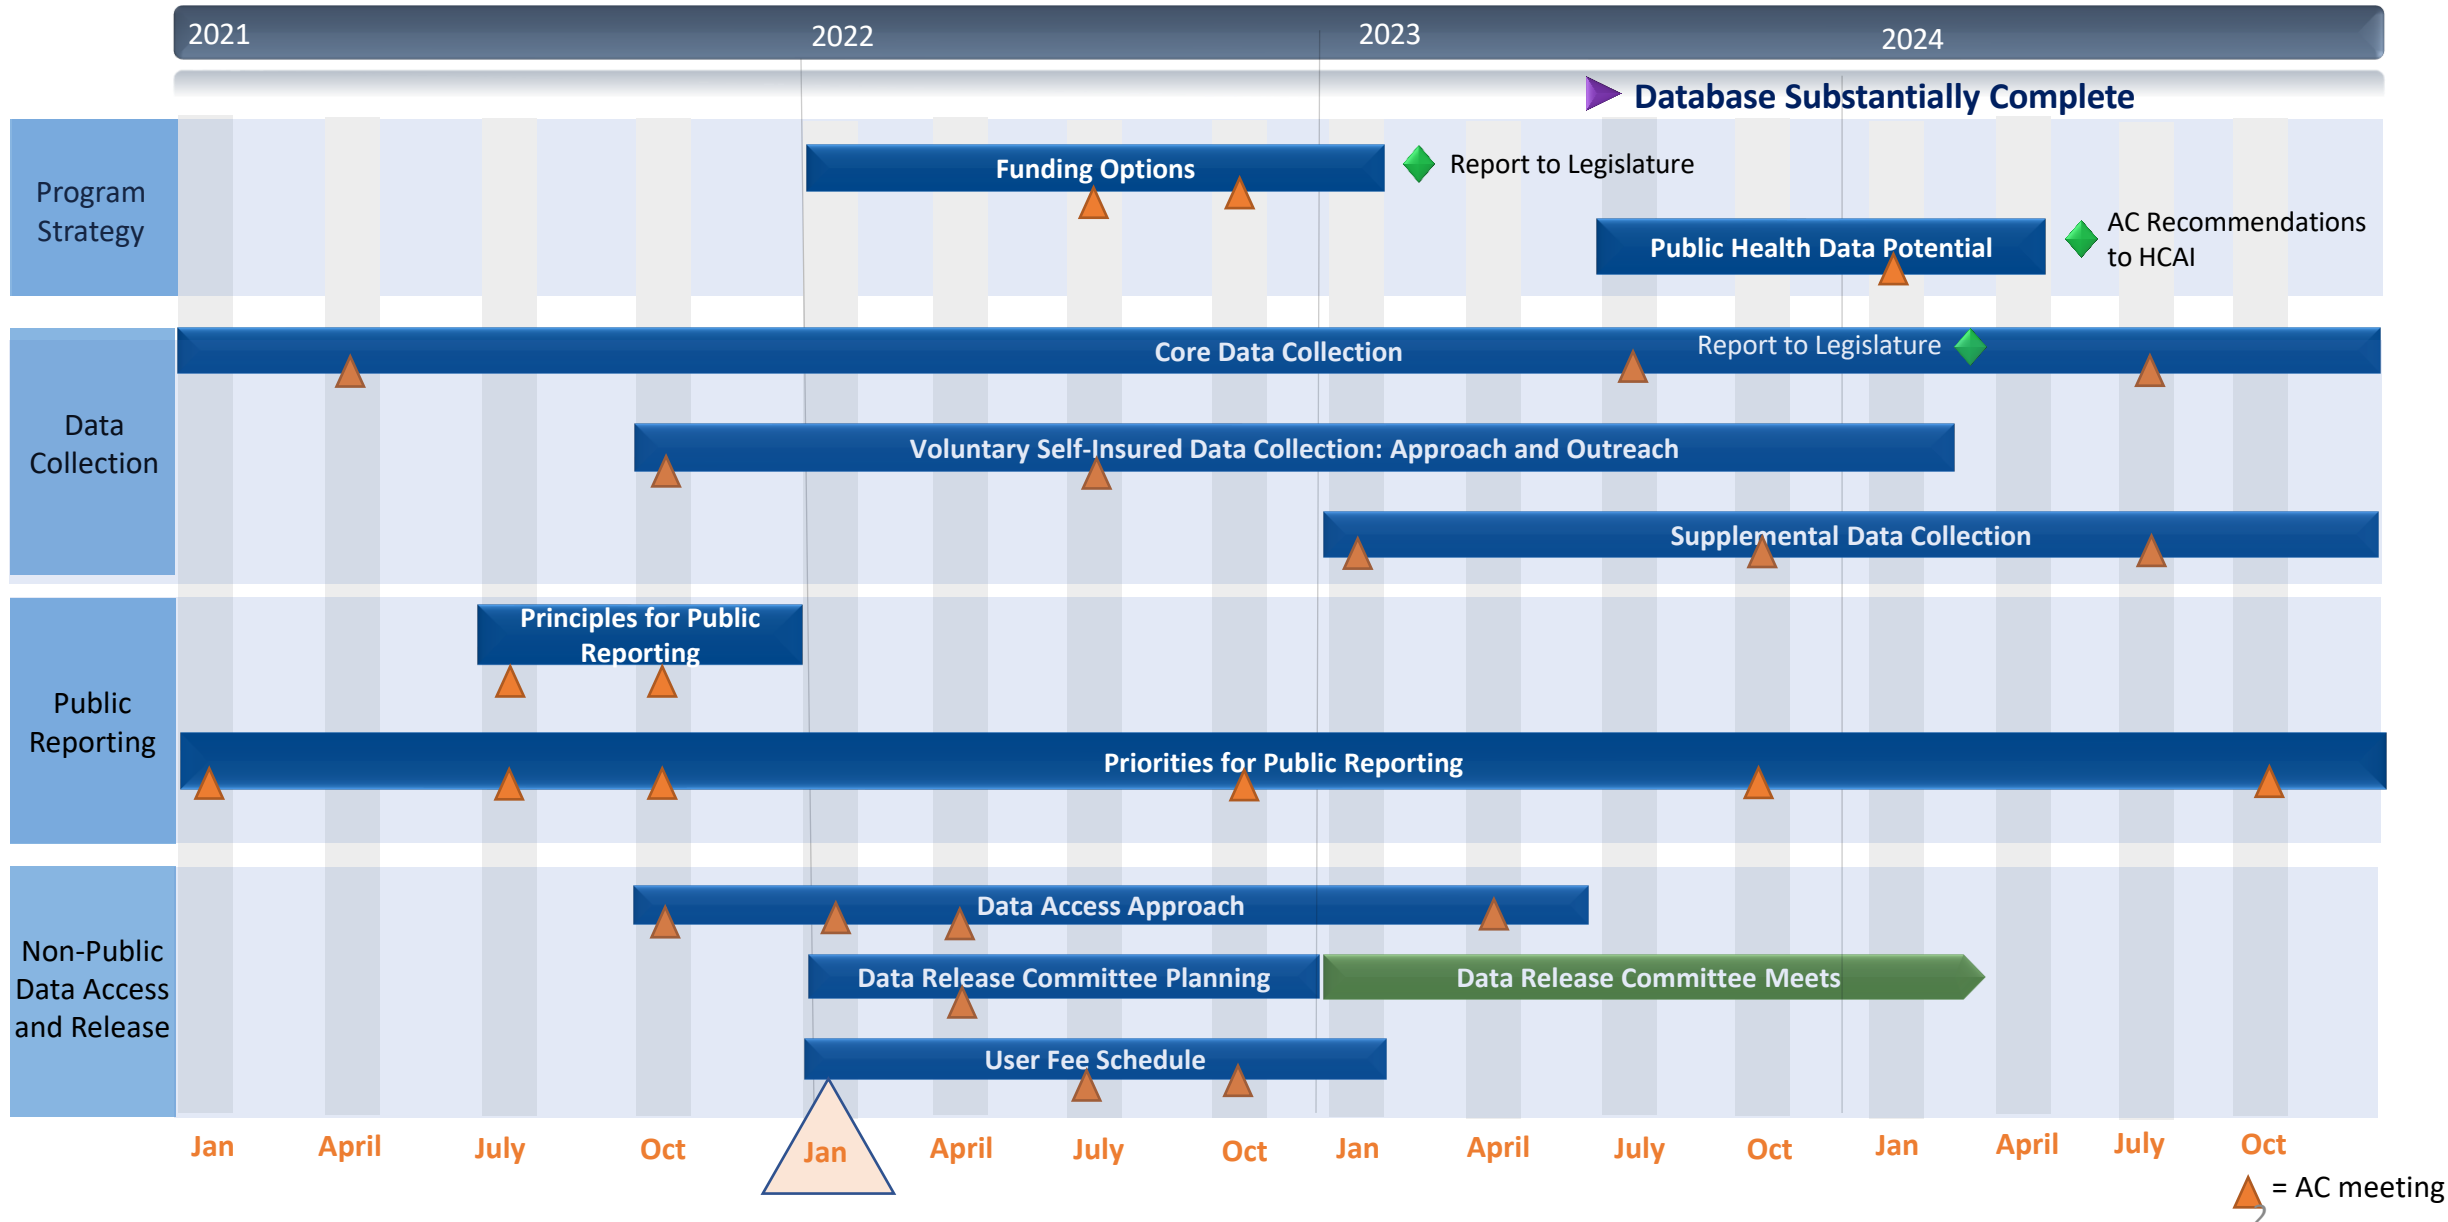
2021 2022 2023 2024

Database Substantially Complete

Program Strategy

Funding Options

Report to Legislature

Public Health Data Potential

AC Recommendations to HCAI

Data Collection

Core Data Collection

Report to Legislature

Voluntary Self-Insured Data Collection: Approach and Outreach

Supplemental Data Collection

Public Reporting

Principles for Public Reporting

Priorities for Public Reporting

Non-Public Data Access and Release

Data Access Approach

Data Release Committee Planning

Data Release Committee Meets

User Fee Schedule

Jan April July Oct Jan April July Oct Jan April July Oct Jan April July Oct

= AC meeting